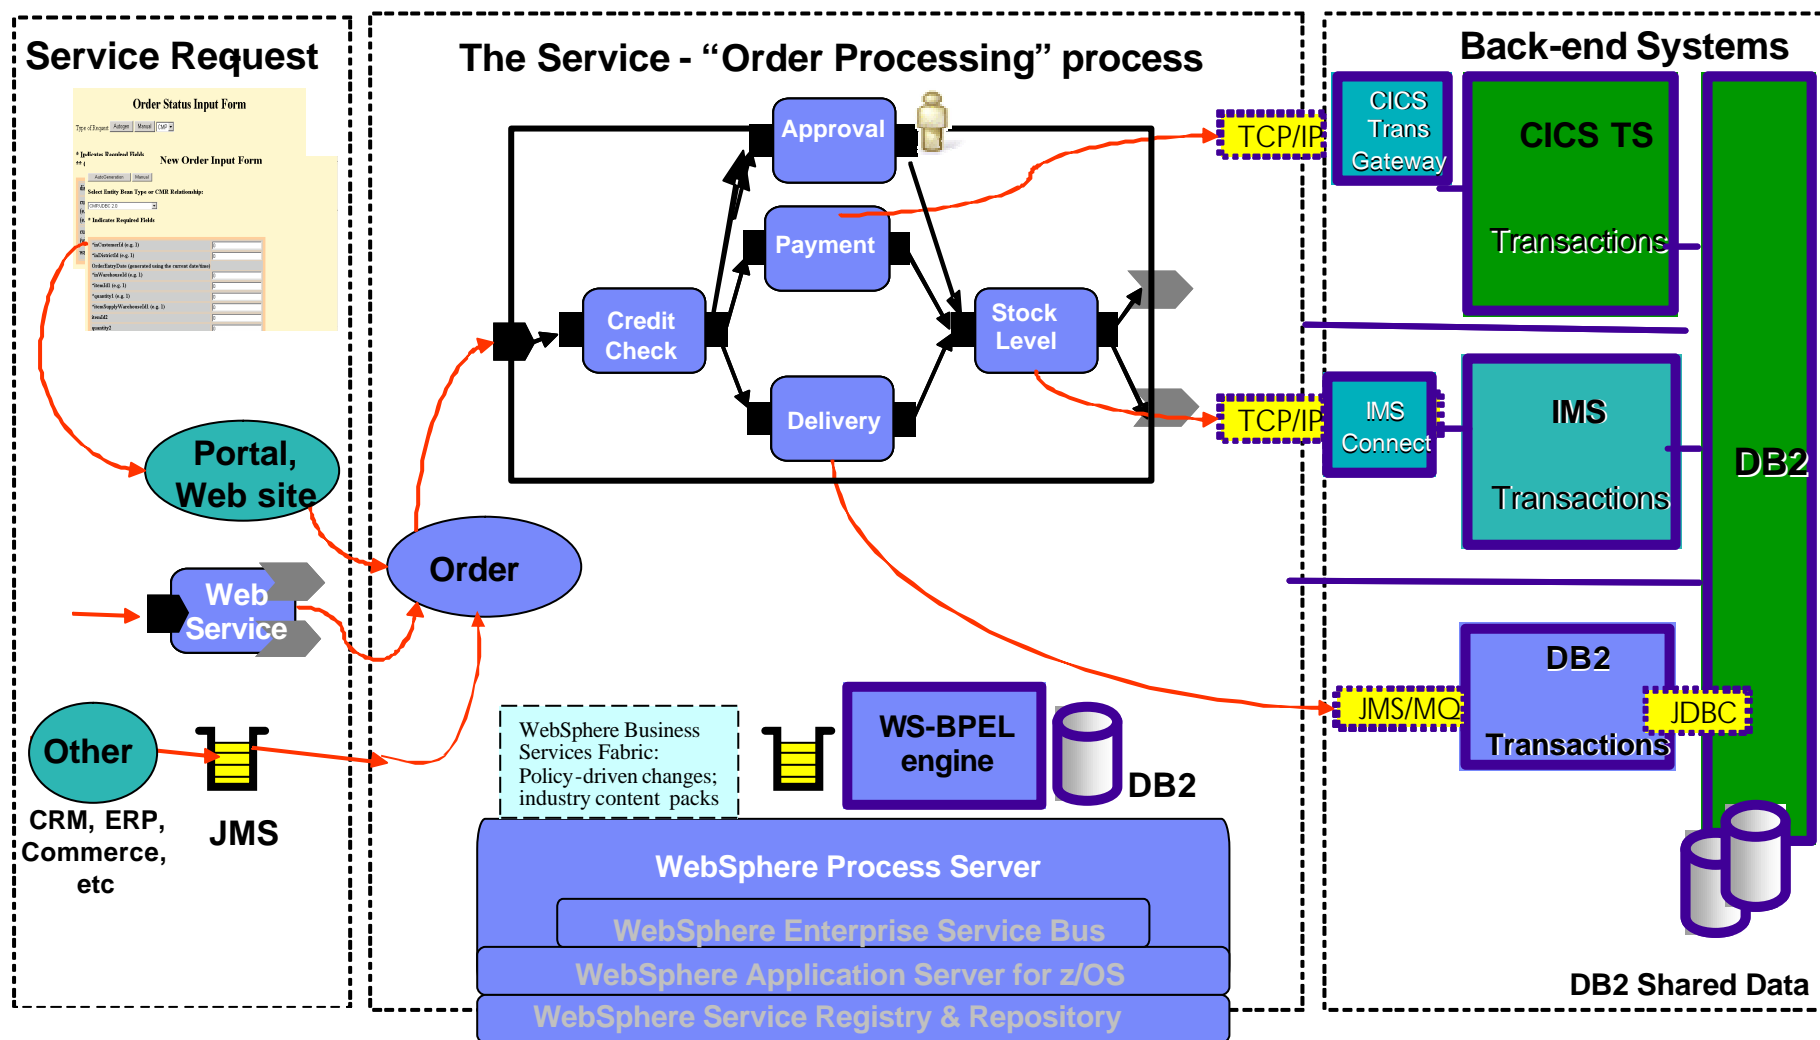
Service Request

Order Status Input Form

New Order Input Form

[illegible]

Portal, Web site

Web Service

Other

CRM, ERP, Commerce, etc

JMS

The Service - “Order Processing” process

Approval

Payment

Credit Check

Delivery

Stock Level

Order

WebSphere Business Services Fabric: Policy-driven changes; industry content packs

WS-BPEL engine

DB2

WebSphere Process Server

WebSphere Enterprise Service Bus

WebSphere Application Server for z/OS

WebSphere Service Registry & Repository

Back-end Systems

TCP/IP

CICS Trans Gateway

CICS TS

Transactions

TCP/IP

IMS Connect

IMS

Transactions

DB2

JMS/MQ

DB2

JDBC

Transactions

DB2 Shared Data